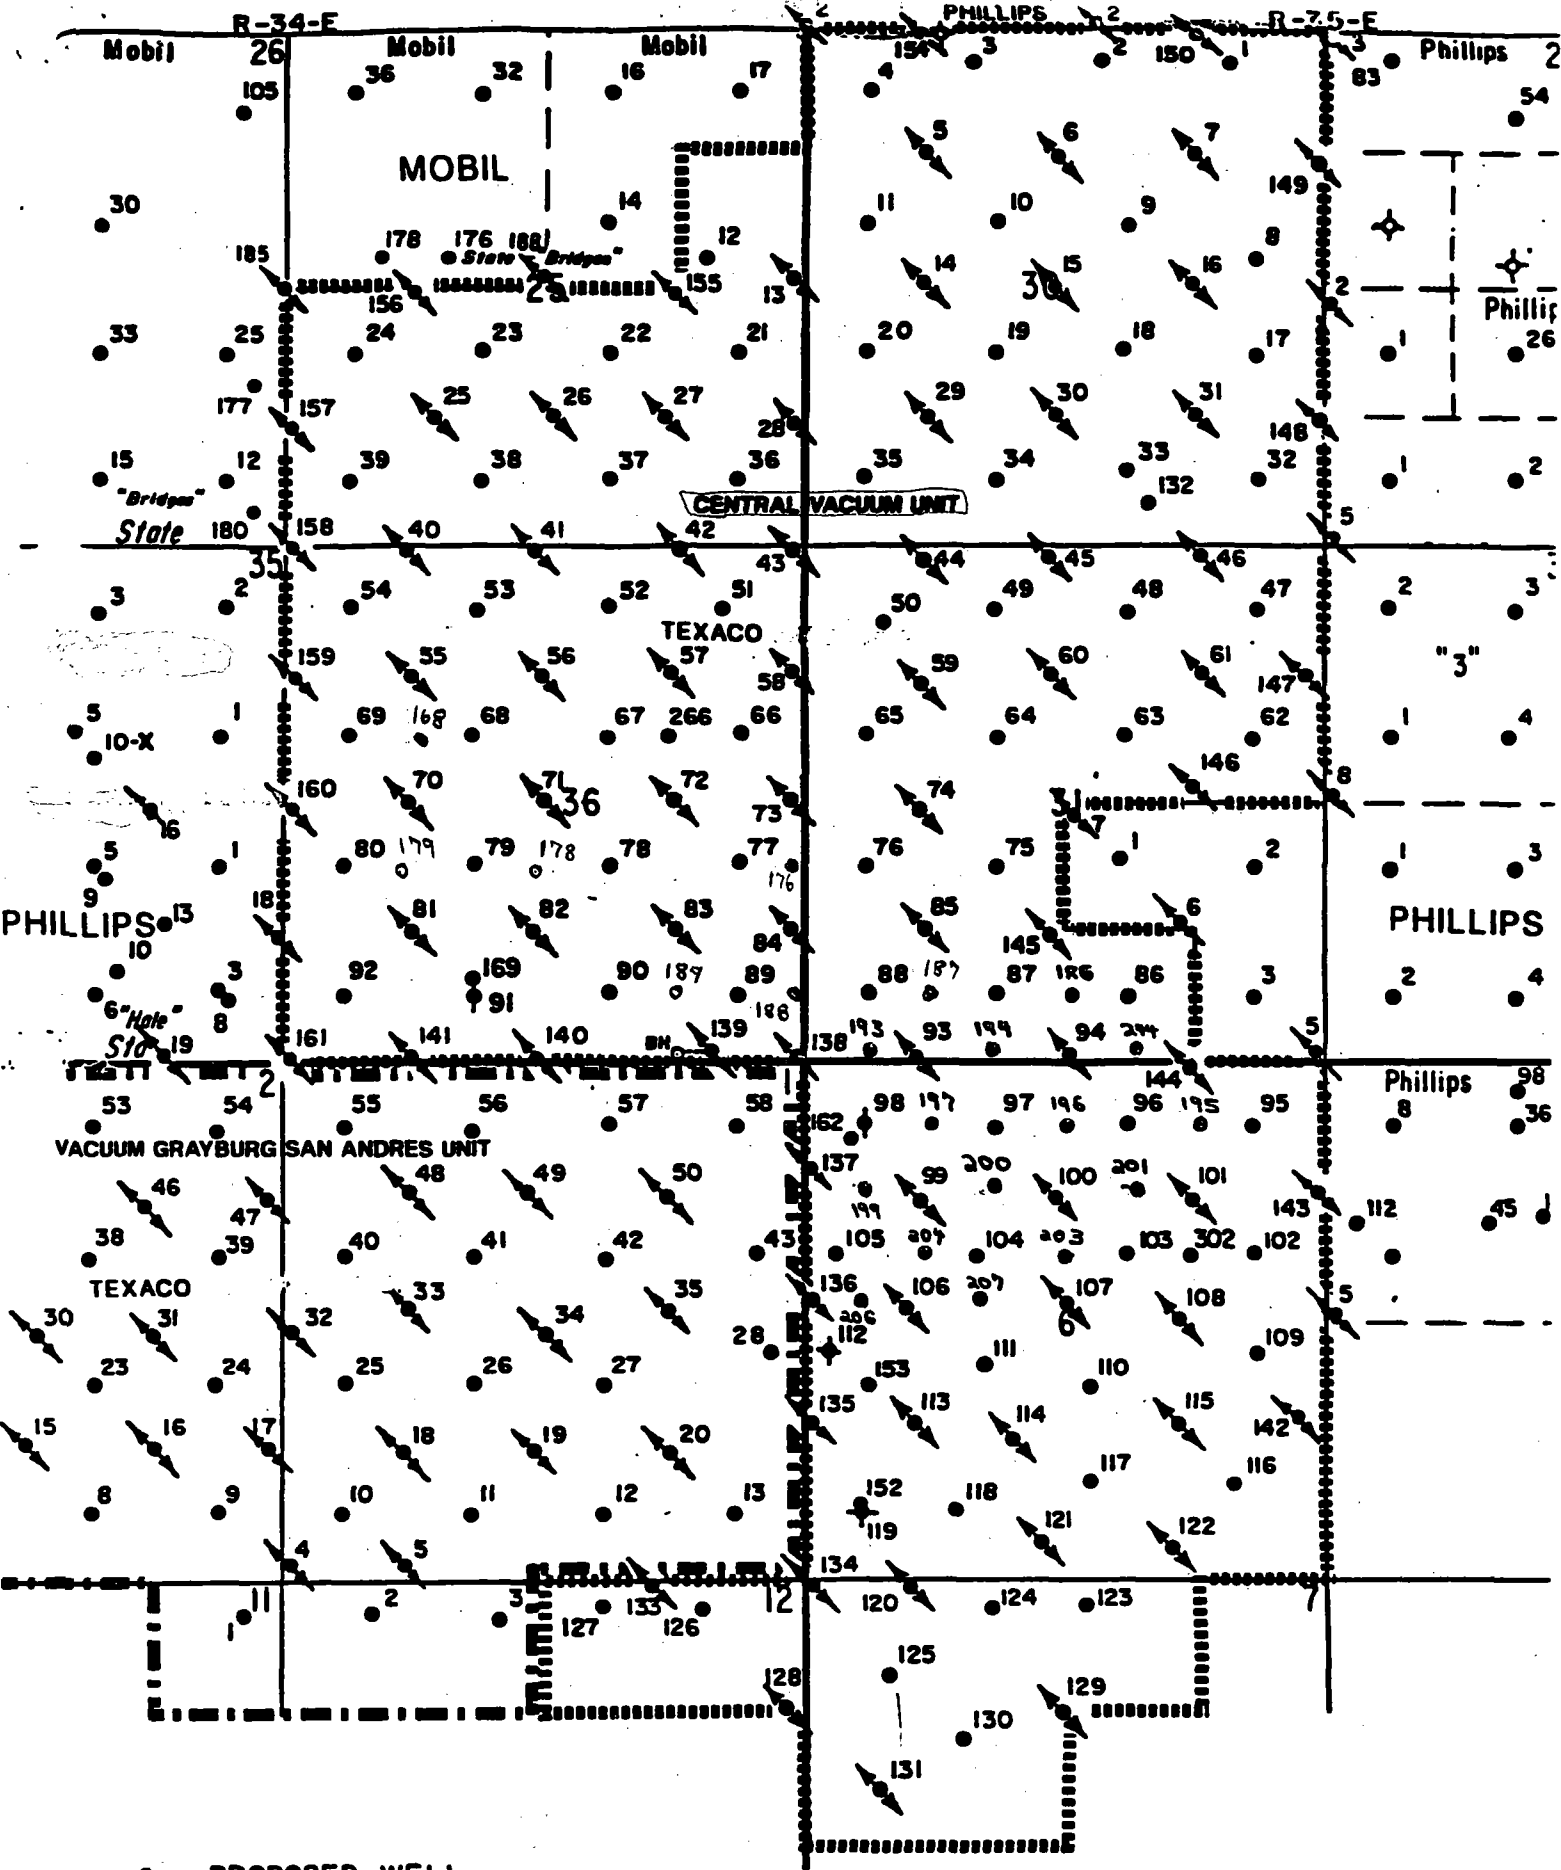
R-34-E
PHILLIPS
R-35-E
Mobil 26 Mobil Mobil
Phillips 2
105 36 32 16 17 4 154 3 2 150 1 3 83 54
MOBIL
5 6 7 149
30 14 11 10 9
178 176 188 12 8
185 State Bridges
156 25 155 13 14 30 15 16 2 Phillips
33 25 24 23 22 21 20 19 18 17 1 26
177 157 25 26 27 29 30 31
28 148
15 12 39 38 37 36 35 34 33 32 1 2
"Bridges" 132
State 180 158 40 41 42 CENTRAL VACUUM UNIT 5
35 43 44 45 46
3 2 54 53 52 51 50 49 48 47 2 3
TEXACO
159 55 56 57 59 60 61 "3"
58 147
5 1 69 168 68 67 266 66 65 64 63 62 1 4
10-X 146
160 70 71 36 72 74 31 8
16 73 7
5 1 80 179 79 178 78 77 76 75 1 2 1 3
9 176
PHILLIPS 13 18 81 82 83 85 6 PHILLIPS
10 84 145
3 92 169 90 189 89 88 187 87 186 86 3 2 4
6"Hale" 8 91 188
State 19 161 141 140 139 138 193 93 199 94 294 5
2 1 144
53 54 55 56 57 58 98 197 97 196 96 195 95 Phillips 98
162 8 36
VACUUM GRAYBURG SAN ANDRES UNIT
46 48 49 50 137 99 200 100 201 101
47 199 143 112 45
38 39 40 41 42 43 105 204 104 203 103 302 102
TEXACO 33 35 136 106 207 107 108 5
30 31 32 34 206 6
28 112 109
23 24 25 26 27 153 111 110
15 16 17 18 19 20 135 113 114 115 142
117 116
8 9 10 11 12 13 152 118 122
119 121
4 5 134
1 11 2 3 127 133 126 12 120 124 123 7
125
128 129
130
131
PROPOSED WELL